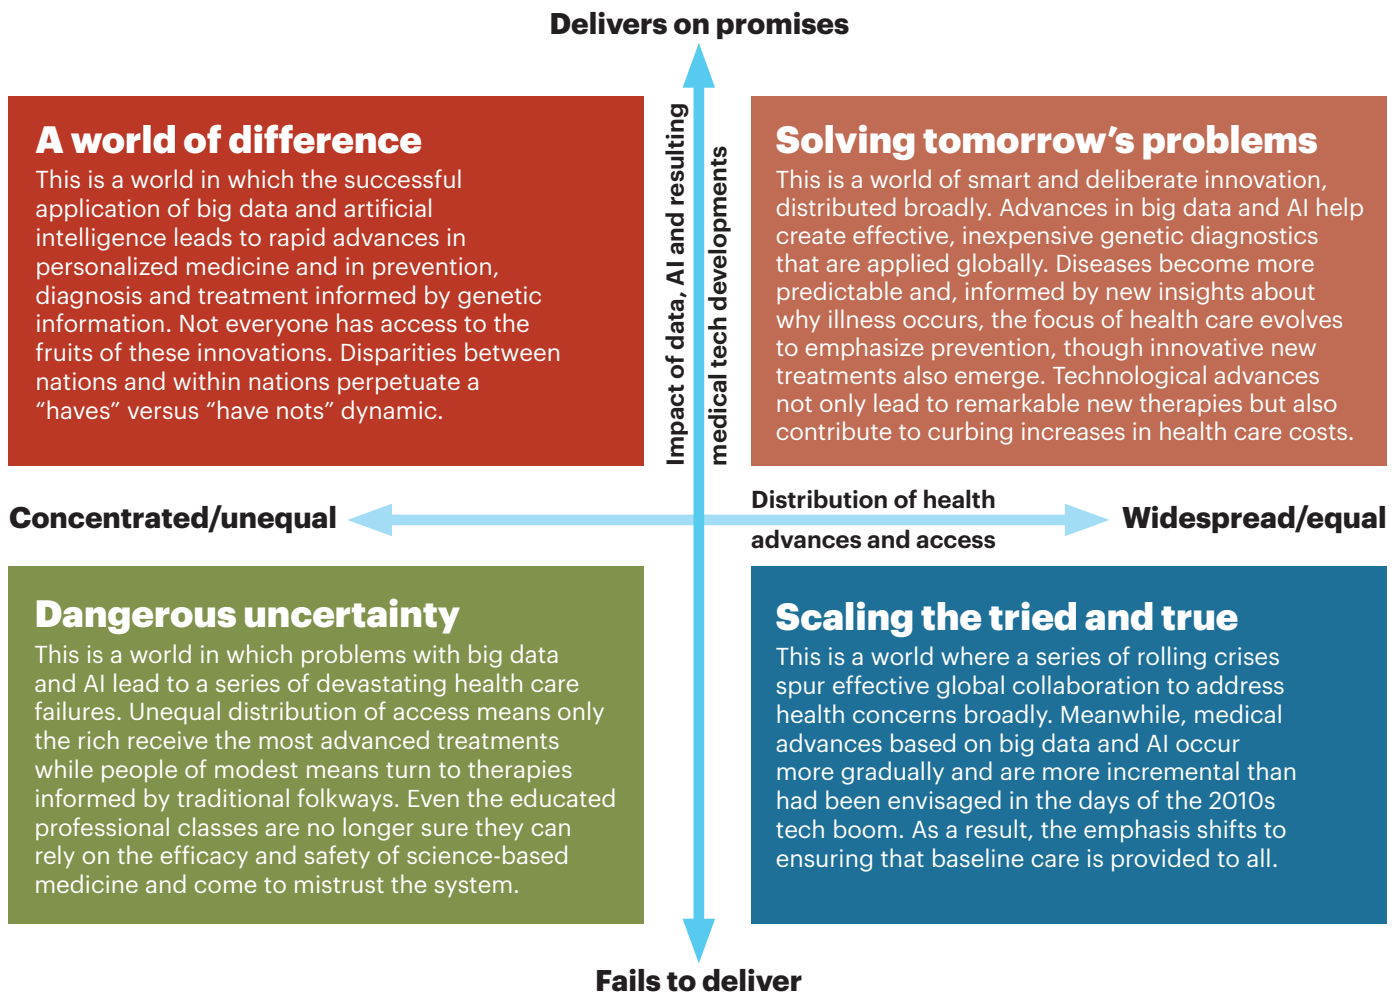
Delivers on promises

Impact of data, AI and resulting medical tech developments

A world of difference
This is a world in which the successful application of big data and artificial intelligence leads to rapid advances in personalized medicine and in prevention, diagnosis and treatment informed by genetic information. Not everyone has access to the fruits of these innovations. Disparities between nations and within nations perpetuate a “haves” versus “have nots” dynamic.

Solving tomorrow’s problems
This is a world of smart and deliberate innovation, distributed broadly. Advances in big data and AI help create effective, inexpensive genetic diagnostics that are applied globally. Diseases become more predictable and, informed by new insights about why illness occurs, the focus of health care evolves to emphasize prevention, though innovative new treatments also emerge. Technological advances not only lead to remarkable new therapies but also contribute to curbing increases in health care costs.

Concentrated/unequal

Distribution of health advances and access

Widespread/equal

Dangerous uncertainty
This is a world in which problems with big data and AI lead to a series of devastating health care failures. Unequal distribution of access means only the rich receive the most advanced treatments while people of modest means turn to therapies informed by traditional folkways. Even the educated professional classes are no longer sure they can rely on the efficacy and safety of science-based medicine and come to mistrust the system.

Scaling the tried and true
This is a world where a series of rolling crises spur effective global collaboration to address health concerns broadly. Meanwhile, medical advances based on big data and AI occur more gradually and are more incremental than had been envisaged in the days of the 2010s tech boom. As a result, the emphasis shifts to ensuring that baseline care is provided to all.

Fails to deliver